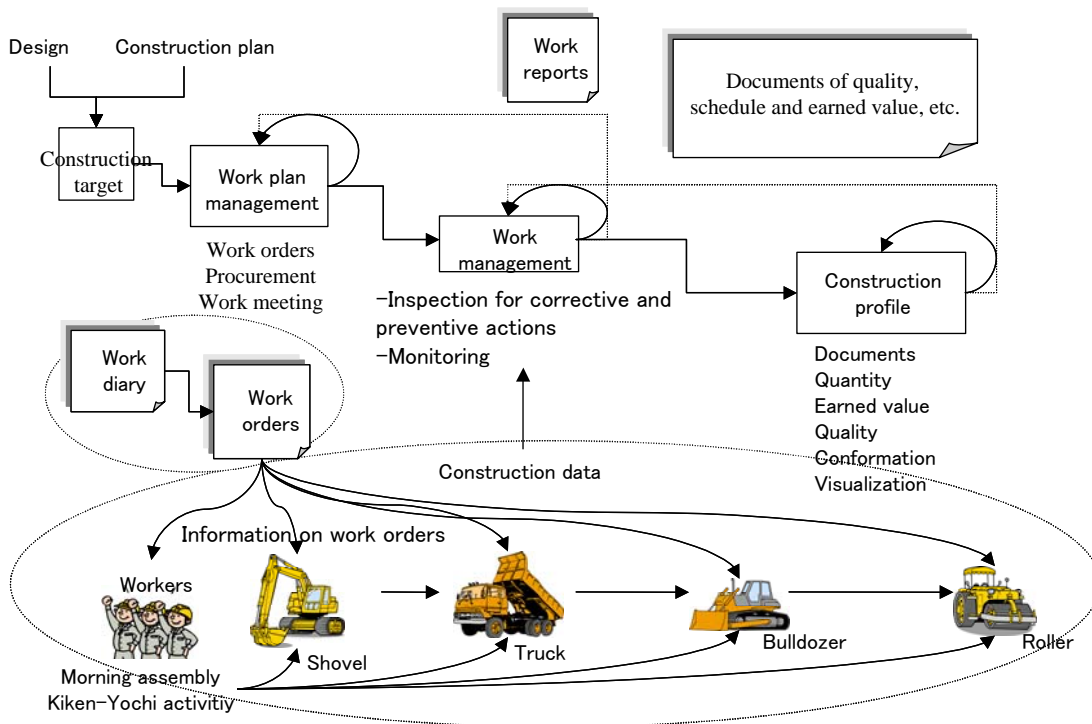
Design

Construction plan

Work reports

Documents of quality, schedule and earned value, etc.

Construction target

Work plan management

Work orders
Procurement
Work meeting

Work management

-Inspection for corrective and preventive actions
-Monitoring

Construction profile

Documents
Quantity
Earned value
Quality
Conformation
Visualization

Work diary

Work orders

Construction data

Information on work orders

Workers

Shovel

Truck

Bulldozer

Roller

Morning assembly
Kiken-Yochi activitiy